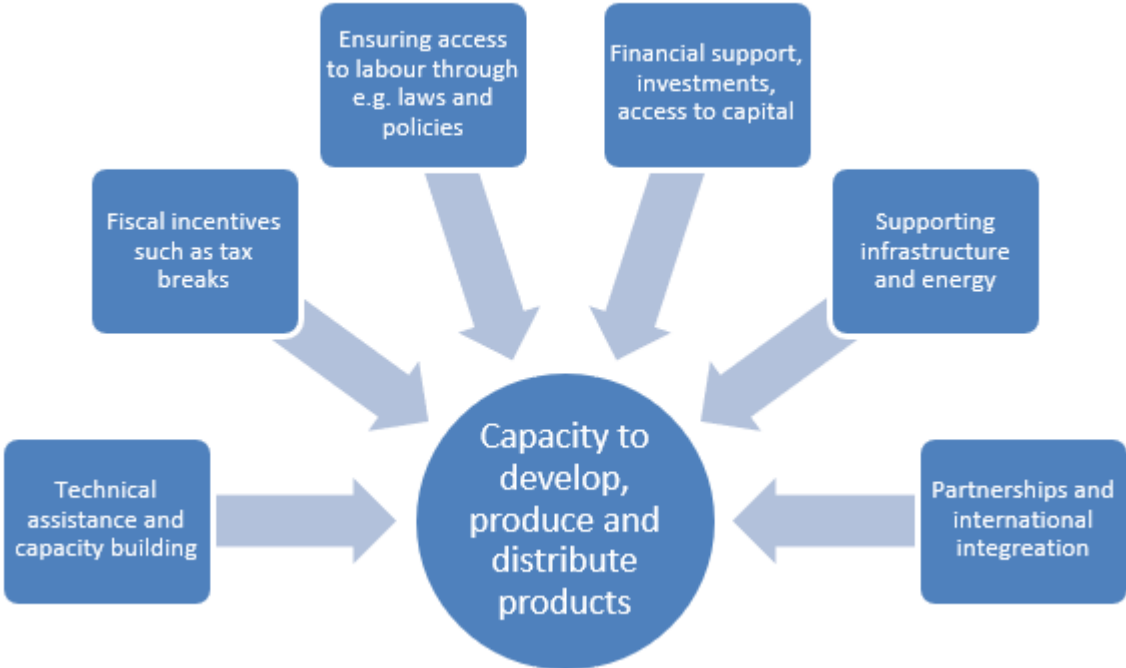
Ensuring access to labour through e.g. laws and policies

Financial support, investments, access to capital

Fiscal incentives such as tax breaks

Supporting infrastructure and energy

Capacity to develop, produce and distribute products

Technical assistance and capacity building

Partnerships and international integration